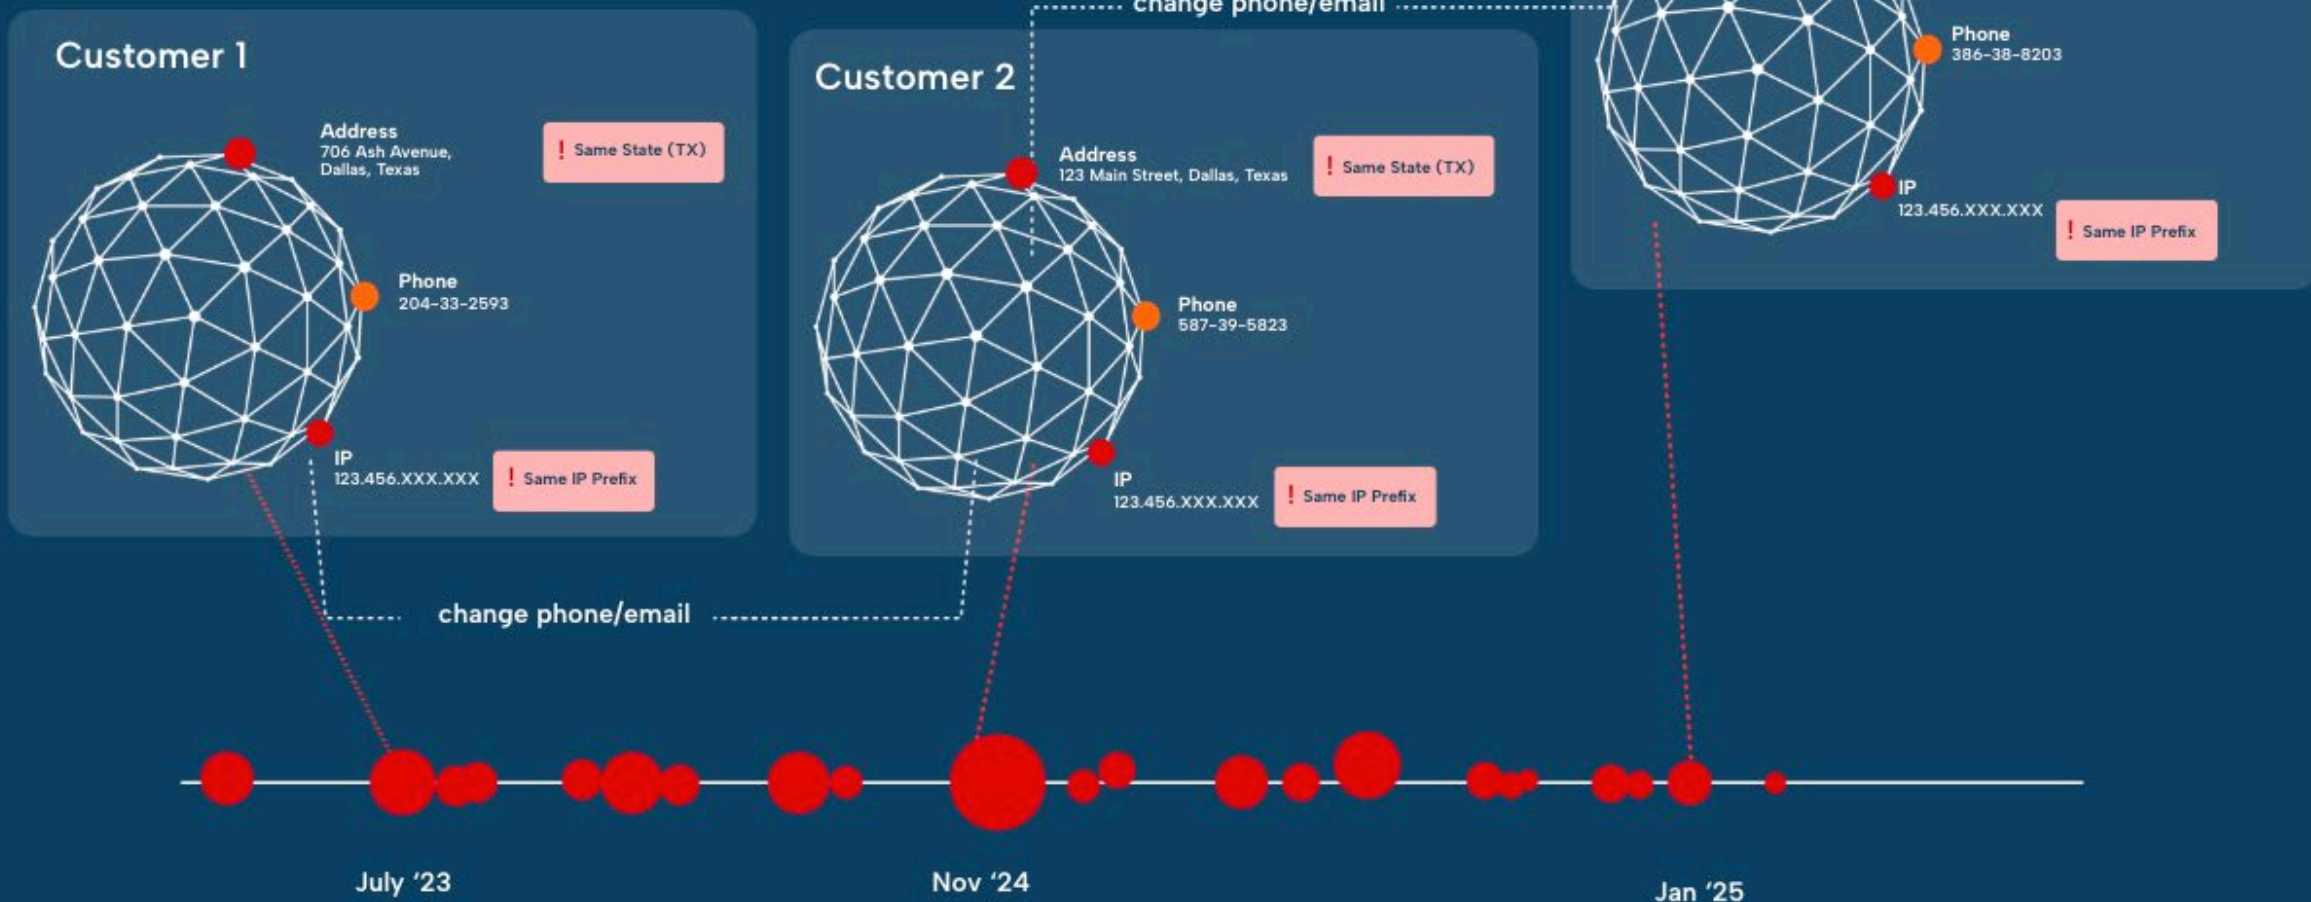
change phone/email

Customer 1

Address
706 Ash Avenue, Dallas, Texas

! Same State (TX)

Phone
204-33-2593

IP
123.456.XXX.XXX

! Same IP Prefix

Customer 2

Address
123 Main Street, Dallas, Texas

! Same State (TX)

Phone
587-39-5823

IP
123.456.XXX.XXX

! Same IP Prefix

Phone
386-38-8203

IP
123.456.XXX.XXX

! Same IP Prefix

change phone/email

July '23

Nov '24

Jan '25